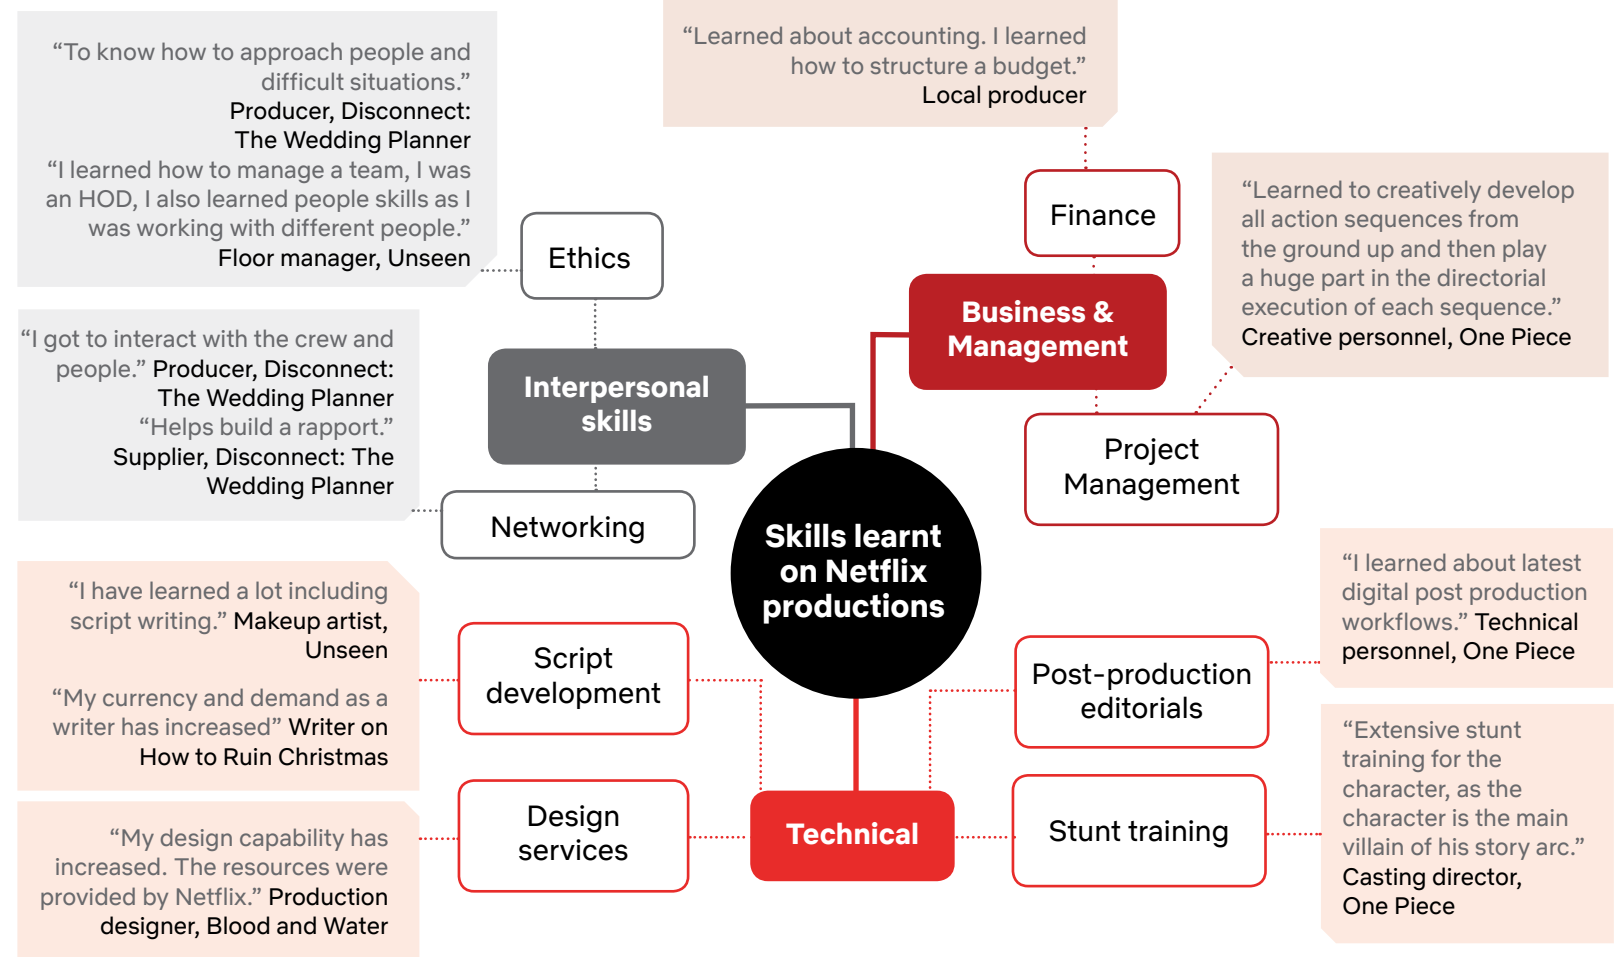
"To know how to approach people and difficult situations." Producer, Disconnect: The Wedding Planner
"I learned how to manage a team, I was an HOD, I also learned people skills as I was working with different people." Floor manager, Unseen

"Learned about accounting. I learned how to structure a budget." Local producer

Finance

"Learned to creatively develop all action sequences from the ground up and then play a huge part in the directorial execution of each sequence." Creative personnel, One Piece

Ethics

Business & Management

"I got to interact with the crew and people." Producer, Disconnect: The Wedding Planner
"Helps build a rapport." Supplier, Disconnect: The Wedding Planner

Interpersonal skills

Project Management

Networking

Skills learnt on Netflix productions

"I have learned a lot including script writing." Makeup artist, Unseen

"My currency and demand as a writer has increased" Writer on How to Ruin Christmas

Script development

"I learned about latest digital post production workflows." Technical personnel, One Piece

Post-production editorials

"Extensive stunt training for the character, as the character is the main villain of his story arc." Casting director, One Piece

"My design capability has increased. The resources were provided by Netflix." Production designer, Blood and Water

Design services

Technical

Stunt training